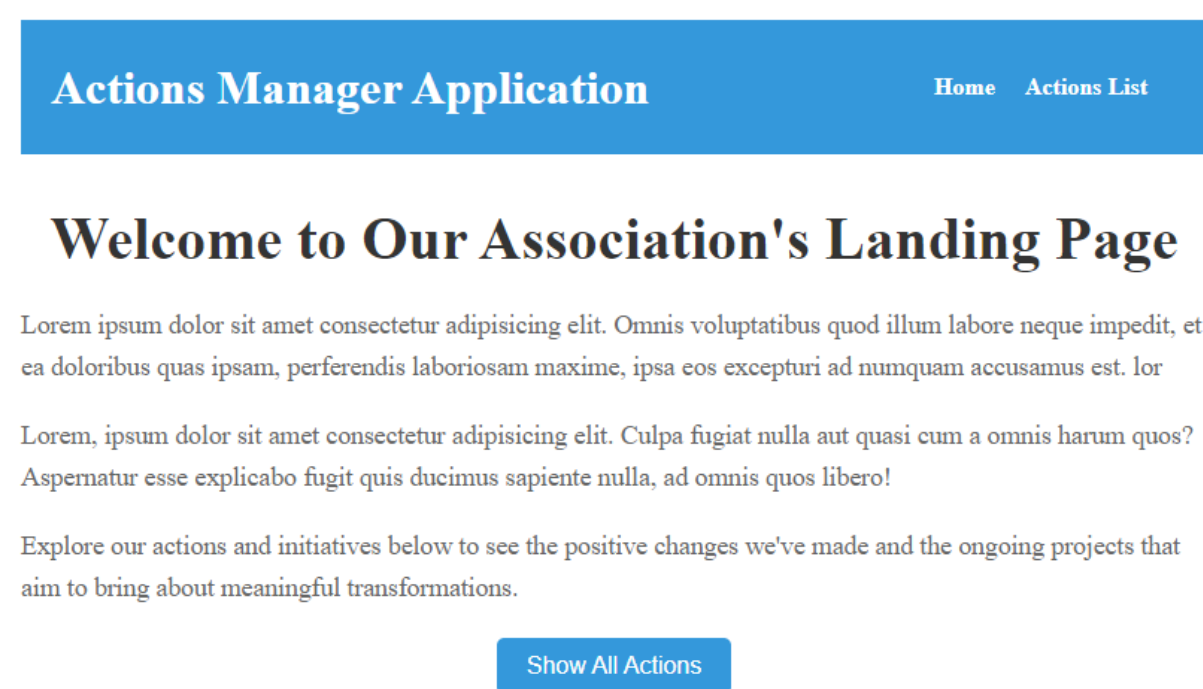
Actions Manager Application

Home Actions List

Welcome to Our Association's Landing Page

Lorem ipsum dolor sit amet consectetur adipisicing elit. Omnis voluptatibus quod illum labore neque impedit, et ea doloribus quas ipsam, perferendis laboriosam maxime, ipsa eos excepturi ad numquam accusamus est. lor

Lorem, ipsum dolor sit amet consectetur adipisicing elit. Culpa fugiat nulla aut quasi cum a omnis harum quos? Aspernatur esse explicabo fugit quis ducimus sapiente nulla, ad omnis quos libero!

Explore our actions and initiatives below to see the positive changes we've made and the ongoing projects that aim to bring about meaningful transformations.

Show All Actions